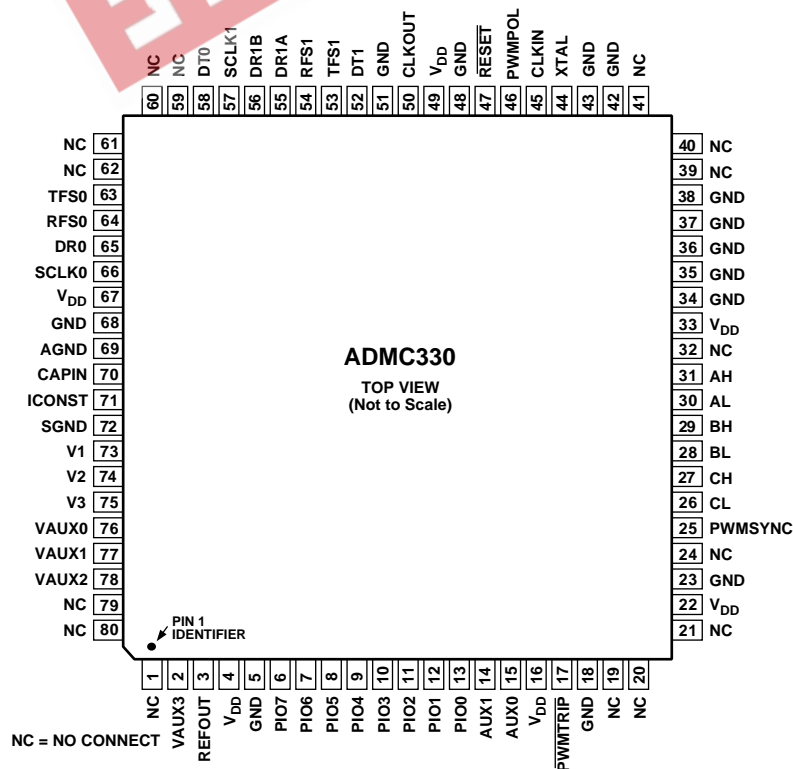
NC 60
NC 59
DT0 58
SCLK1 57
DR1B 56
DR1A 55
RFS1 54
TFS1 53
DT1 52
GND 51
CLKOUT 50
$V_{DD}$ 49
GND 48
$\overline{RESET}$ 47
PWMPOL 46
CLKIN 45
XTAL 44
GND 43
GND 42
NC 41

NC 61
NC 62
TFS0 63
RFS0 64
DR0 65
SCLK0 66
$V_{DD}$ 67
GND 68
AGND 69
CAPIN 70
ICONST 71
SGND 72
V1 73
V2 74
V3 75
VAUX0 76
VAUX1 77
VAUX2 78
NC 79
NC 80

ADMC330
TOP VIEW
(Not to Scale)

PIN 1
IDENTIFIER

40 NC
39 NC
38 GND
37 GND
36 GND
35 GND
34 GND
33 $V_{DD}$
32 NC
31 AH
30 AL
29 BH
28 BL
27 CH
26 CL
25 PWMSYNC
24 NC
23 GND
22 $V_{DD}$
21 NC

1 NC
2 VAUX3
3 REFOUT
4 $V_{DD}$
5 GND
6 PIO7
7 PIO6
8 PIO5
9 PIO4
10 PIO3
11 PIO2
12 PIO1
13 PIO0
14 AUX1
15 AUX0
16 $V_{DD}$
17 $\overline{PWMTRIP}$
18 GND
19 NC
20 NC

NC = NO CONNECT